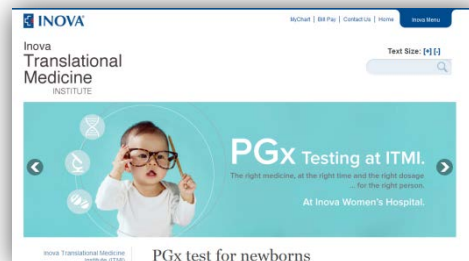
INOVA

MyChart | Bill Pay | Contact Us | Home

Inova Menu

Inova Translational Medicine INSTITUTE

Text Size: [+] [-]

PGx Testing at ITMI.

The right medicine, at the right time and the right dosage ...for the right person.

At Inova Women's Hospital.

Inova Translational Medicine Institute (ITMI)

PGx test for newborns